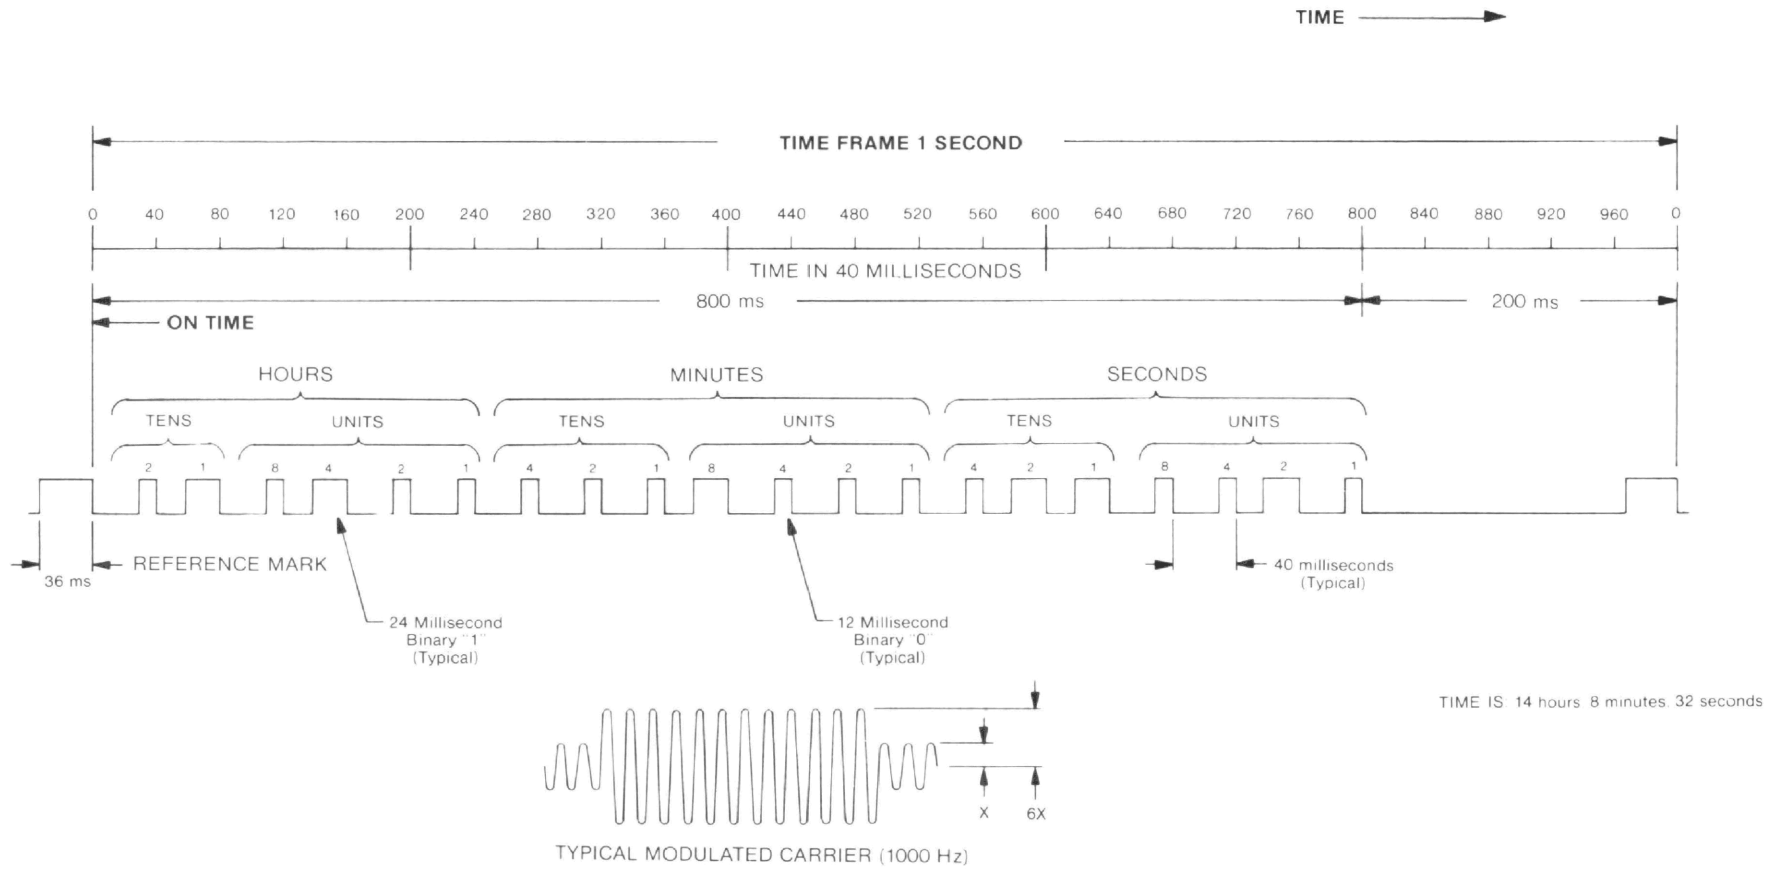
TIME

TIME FRAME 1 SECOND

0 40 80 120 160 200 240 280 320 360 400 440 480 520 560 600 640 680 720 760 800 840 880 920 960 0

TIME IN 40 MILLISECONDS

800 ms

200 ms

ON TIME

HOURS

MINUTES

SECONDS

TENS

UNITS

TENS

UNITS

TENS

UNITS

2 1 8 4 2 1 4 2 1 8 4 2 1 4 2 1 8 4 2 1

36 ms

REFERENCE MARK

24 Millisecond Binary "1" (Typical)

12 Millisecond Binary "0" (Typical)

40 milliseconds (Typical)

TIME IS 14 hours 8 minutes 32 seconds

X

6X

TYPICAL MODULATED CARRIER (1000 Hz)